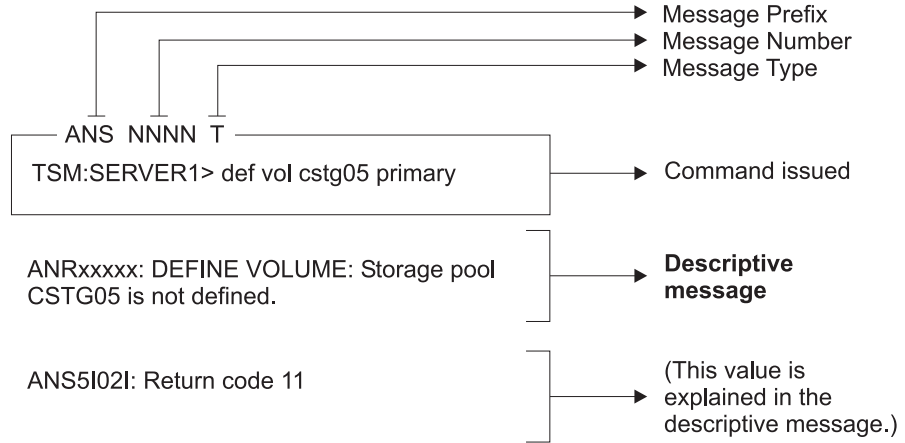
Message Prefix
Message Number
Message Type

ANS NNNN T

TSM:SERVER1> def vol cstg05 primary

Command issued

ANRxxxxx: DEFINE VOLUME: Storage pool CSTG05 is not defined.

**Descriptive message**

ANS5I02I: Return code 11

(This value is explained in the descriptive message.)